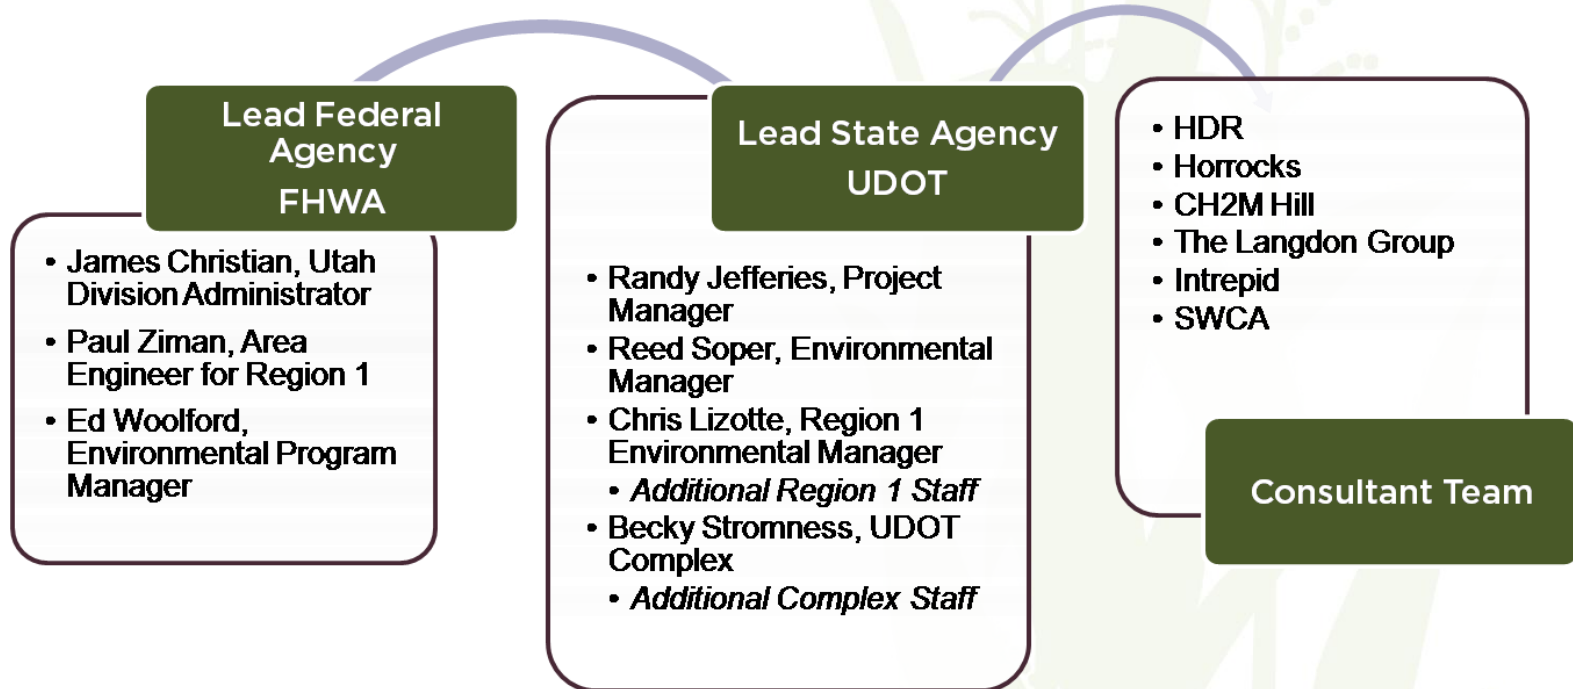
Lead Federal Agency
FHWA

- James Christian, Utah Division Administrator
- Paul Ziman, Area Engineer for Region 1
- Ed Woolford, Environmental Program Manager

Lead State Agency
UDOT

- Randy Jefferies, Project Manager
- Reed Soper, Environmental Manager
- Chris Lizotte, Region 1 Environmental Manager
  - *Additional Region 1 Staff*
- Becky Stromness, UDOT Complex
  - *Additional Complex Staff*

- HDR
- Horrocks
- CH2M Hill
- The Langdon Group
- Intrepid
- SWCA

Consultant Team